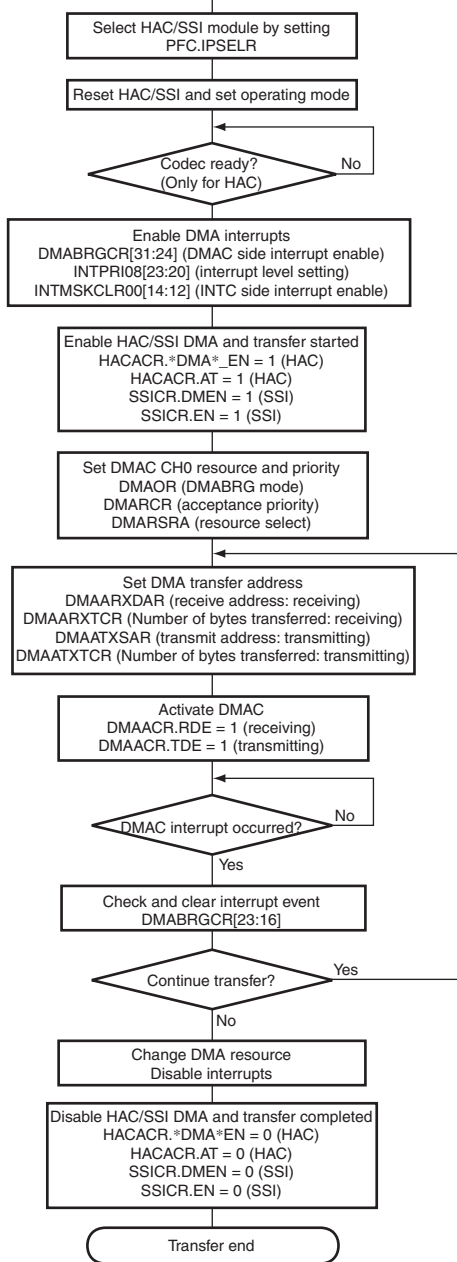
Select HAC/SSI module by setting PFC.IPSELR

Reset HAC/SSI and set operating mode

Codec ready?
(Only for HAC)

No

Enable DMA interrupts
DMABRGCR[31:24] (DMAC side interrupt enable)
INTPRI08[23:20] (interrupt level setting)
INTMSKCLR00[14:12] (INTC side interrupt enable)

Enable HAC/SSI DMA and transfer started
HACACR.*DMA*_EN = 1 (HAC)
HACACR.AT = 1 (HAC)
SSICR.DMEN = 1 (SSI)
SSICR.EN = 1 (SSI)

Set DMAC CH0 resource and priority
DMAOR (DMABRG mode)
DMARCR (acceptance priority)
DMARSRA (resource select)

Set DMA transfer address
DMAARXDAR (receive address: receiving)
DMAARXTCR (Number of bytes transferred: receiving)
DMAATXSAR (transmit address: transmitting)
DMAATXTCR (Number of bytes transferred: transmitting)

Activate DMAC
DMAACR.RDE = 1 (receiving)
DMAACR.TDE = 1 (transmitting)

DMAC interrupt occurred?

No

Yes

Check and clear interrupt event
DMABRGCR[23:16]

Continue transfer?

Yes

No

Change DMA resource
Disable interrupts

Disable HAC/SSI DMA and transfer completed
HACACR.*DMA*EN = 0 (HAC)
HACACR.AT = 0 (HAC)
SSICR.DMEN = 0 (SSI)
SSICR.EN = 0 (SSI)

Transfer end